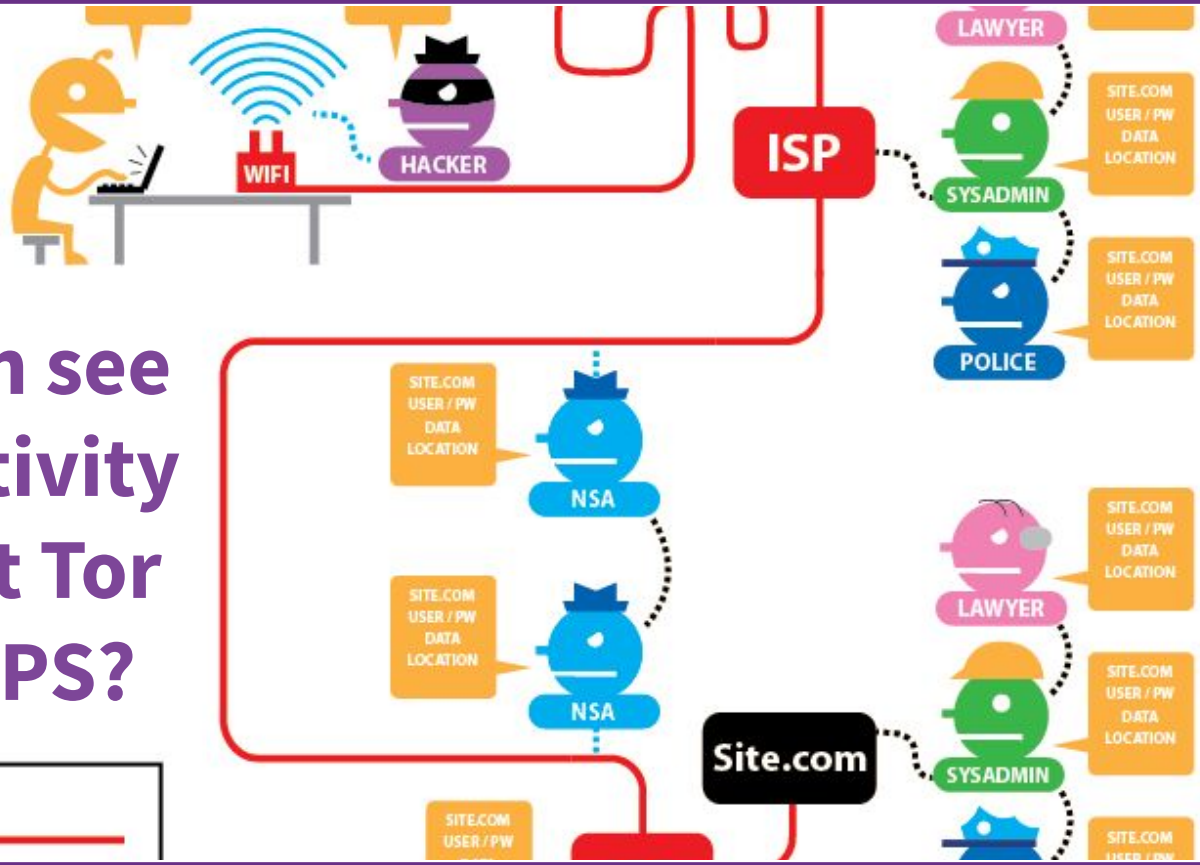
LAWYER

WIFI

HACKER

ISP

SITE.COM
USER / PW
DATA
LOCATION

SYSADMIN

SITE.COM
USER / PW
DATA
LOCATION

POLICE

n see
tivity
t Tor
PS?

SITE.COM
USER / PW
DATA
LOCATION

NSA

SITE.COM
USER / PW
DATA
LOCATION

NSA

SITE.COM
USER / PW
DATA
LOCATION

LAWYER

SITE.COM
USER / PW
DATA
LOCATION

Site.com

SYSADMIN

SITE.COM
USER / PW
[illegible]

SITE.COM
USER / PW
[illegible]